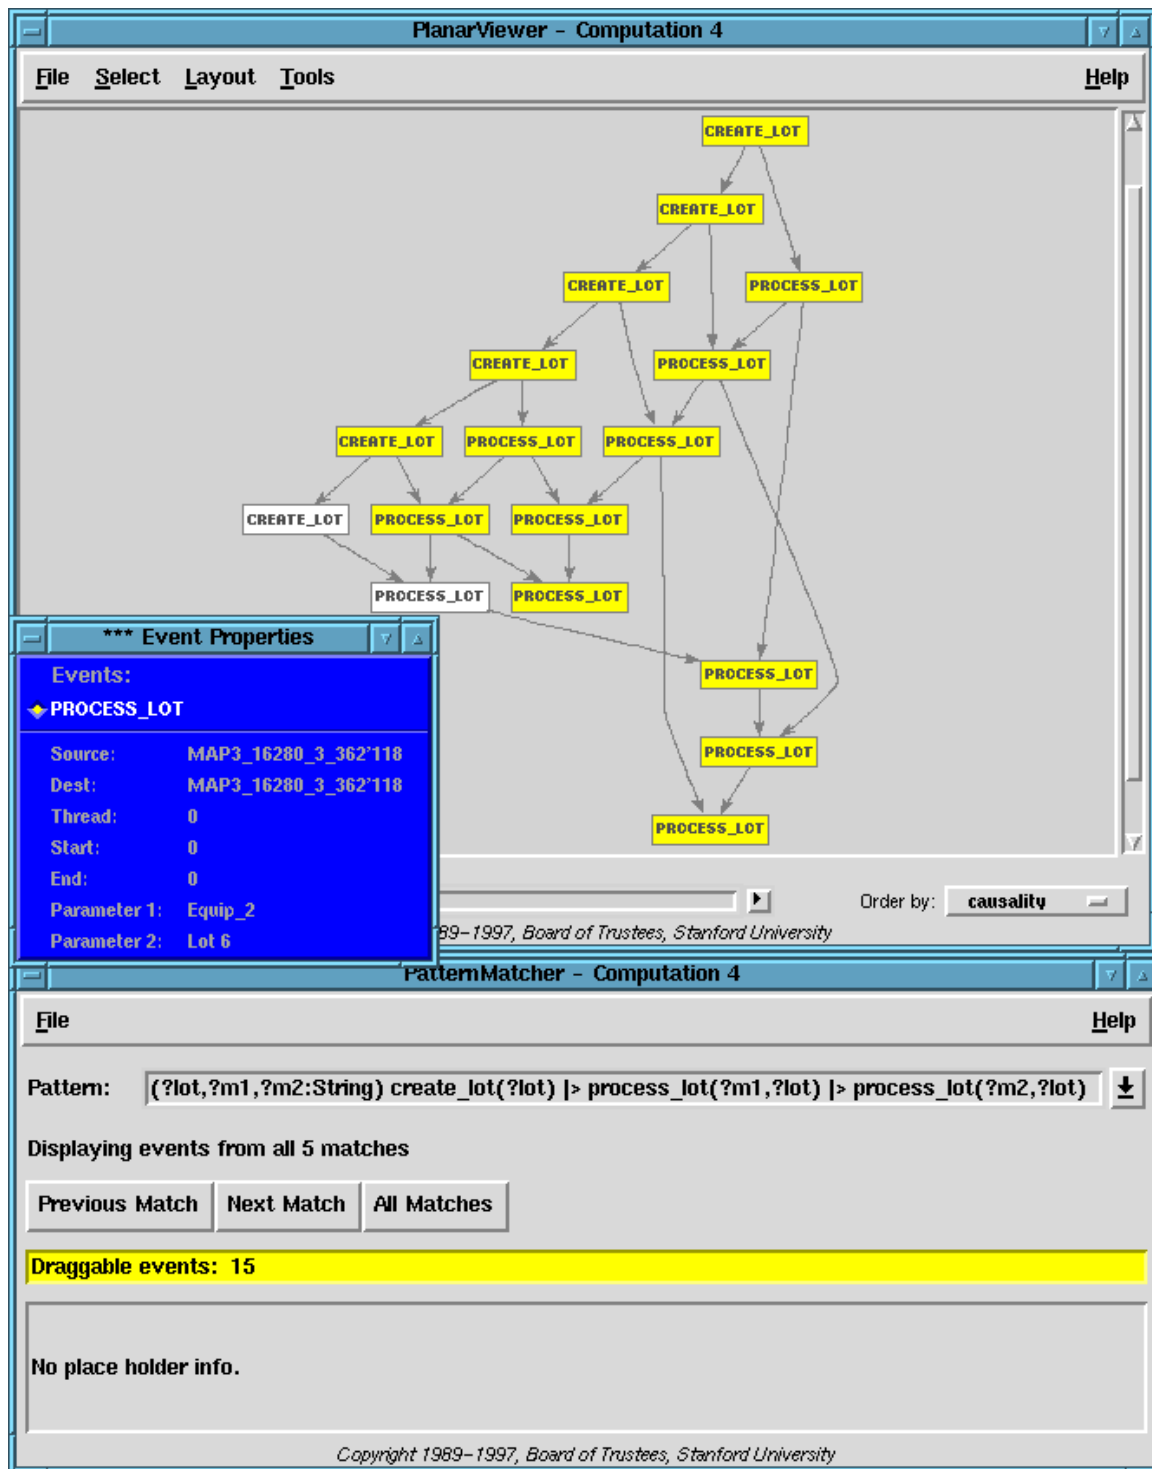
PlanarViewer – Computation 4

File Select Layout Tools Help

CREATE_LOT
CREATE_LOT
CREATE_LOT
PROCESS_LOT
CREATE_LOT
PROCESS_LOT
CREATE_LOT
PROCESS_LOT
PROCESS_LOT
CREATE_LOT
PROCESS_LOT
PROCESS_LOT
PROCESS_LOT
PROCESS_LOT
PROCESS_LOT
PROCESS_LOT
PROCESS_LOT

*** Event Properties

Events:
PROCESS_LOT

Source: MAP3_16280_3_362'118
Dest: MAP3_16280_3_362'118
Thread: 0
Start: 0
End: 0
Parameter 1: Equip_2
Parameter 2: Lot 6

Order by: causality

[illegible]89–1997, Board of Trustees, Stanford University

PatternMatcher – Computation 4

File Help

Pattern: (?lot,?m1,?m2:String) create_lot(?lot) |> process_lot(?m1,?lot) |> process_lot(?m2,?lot)

Displaying events from all 5 matches

Previous Match Next Match All Matches

Draggable events: 15

No place holder info.

Copyright 1989–1997, Board of Trustees, Stanford University